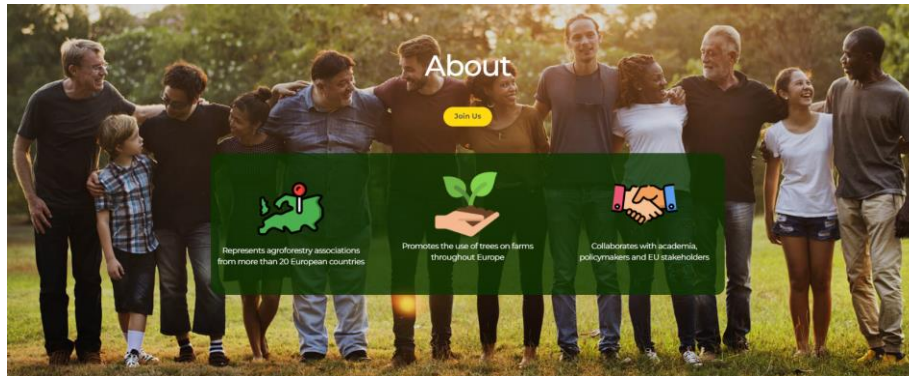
About

Join Us

Represents agroforestry associations from more than 20 European countries

Promotes the use of trees on farms throughout Europe

Collaborates with academia, policymakers and EU stakeholders